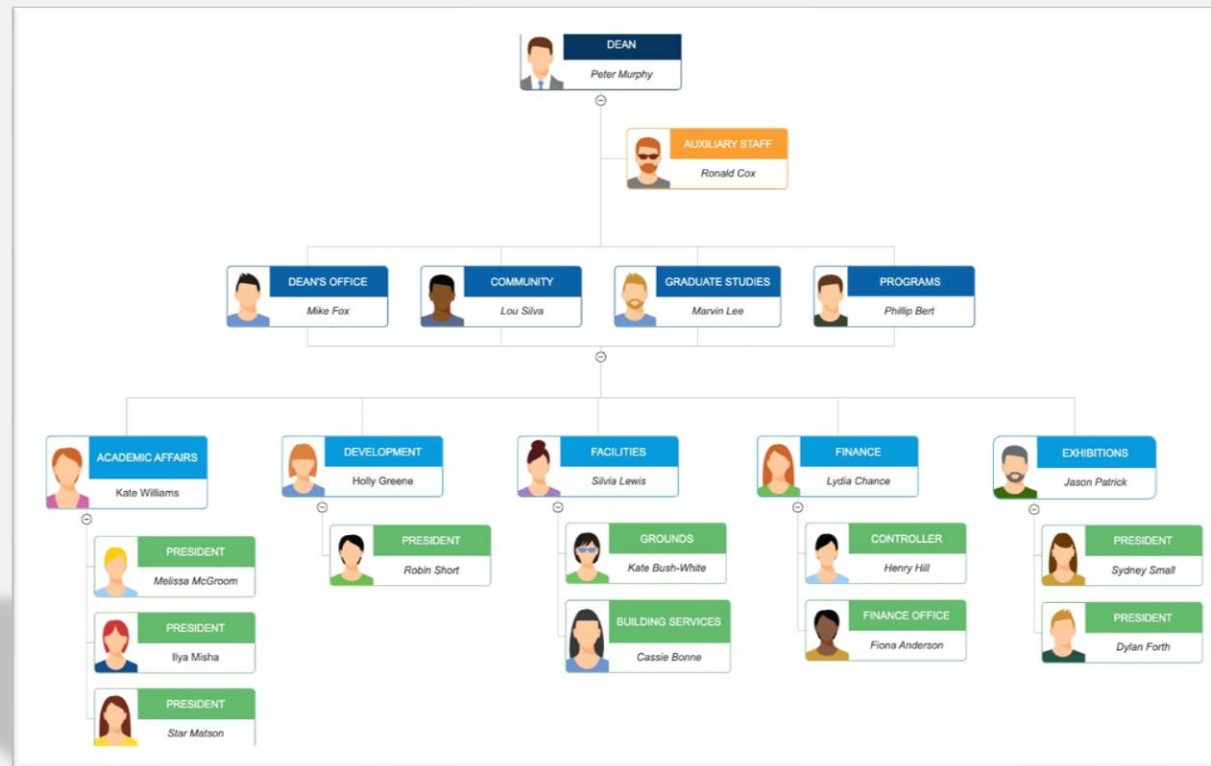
DEAN
Peter Murphy

AUXILIARY STAFF
Ronald Cox

DEAN'S OFFICE
Mike Fox

COMMUNITY
Lou Silva

GRADUATE STUDIES
Marvin Lee

PROGRAMS
Phillip Bert

ACADEMIC AFFAIRS
Kate Williams

PRESIDENT
Melissa McGroom

PRESIDENT
Ilya Misha

PRESIDENT
Star Matson

DEVELOPMENT
Holly Greene

PRESIDENT
Robin Short

FACILITIES
Silvia Lewis

GROUNDS
Kate Bush-White

BUILDING SERVICES
Cassie Bonne

FINANCE
Lydia Chance

CONTROLLER
Henry Hill

FINANCE OFFICE
Fiona Anderson

EXHIBITIONS
Jason Patrick

PRESIDENT
Sydney Small

PRESIDENT
Dylan Forth